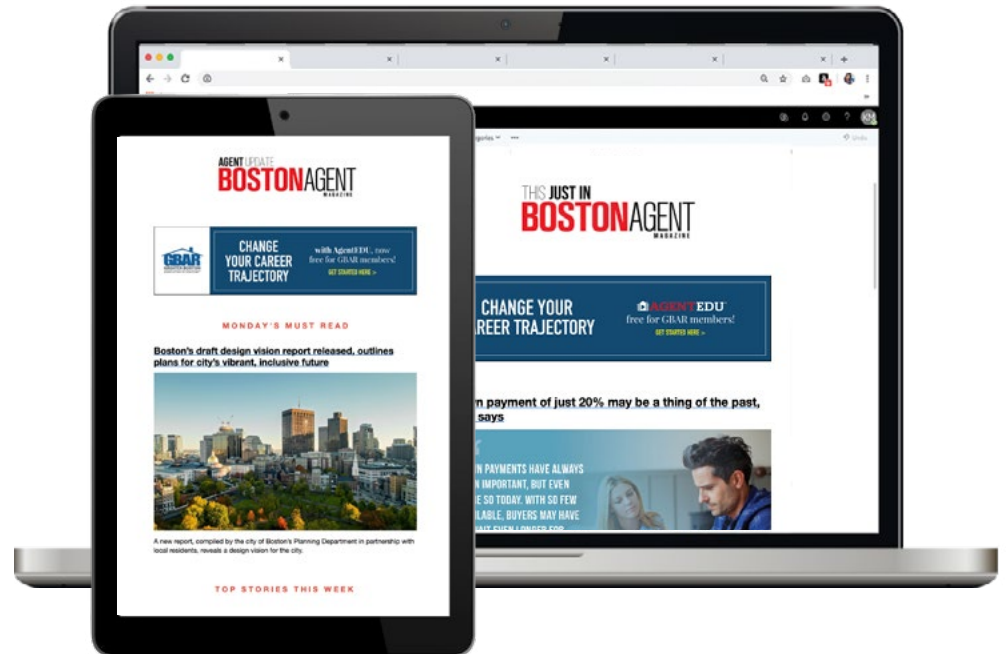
AGENT UPDATE
BOSTON AGENT
MAGAZINE

GBAR

CHANGE YOUR CAREER TRAJECTORY

with AgentEDU, now free for GBAR members!

GET STARTED HERE >

MONDAY'S MUST READ

Boston's draft design vision report released, outlines plans for city's vibrant, inclusive future

A new report, compiled by the city of Boston's Planning Department in partnership with local residents, reveals a design vision for the city.

TOP STORIES THIS WEEK

THIS JUST IN
BOSTON AGENT
MAGAZINE

CHANGE YOUR CAREER TRAJECTORY

AGENTEDU
free for GBAR members!
GET STARTED HERE >

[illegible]n payment of just 20% may be a thing of the past, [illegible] says

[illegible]N PAYMENTS HAVE ALWAYS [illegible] IMPORTANT, BUT EVEN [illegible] SO TODAY. WITH SO FEW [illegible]LABLE, BUYERS MAY HAVE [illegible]